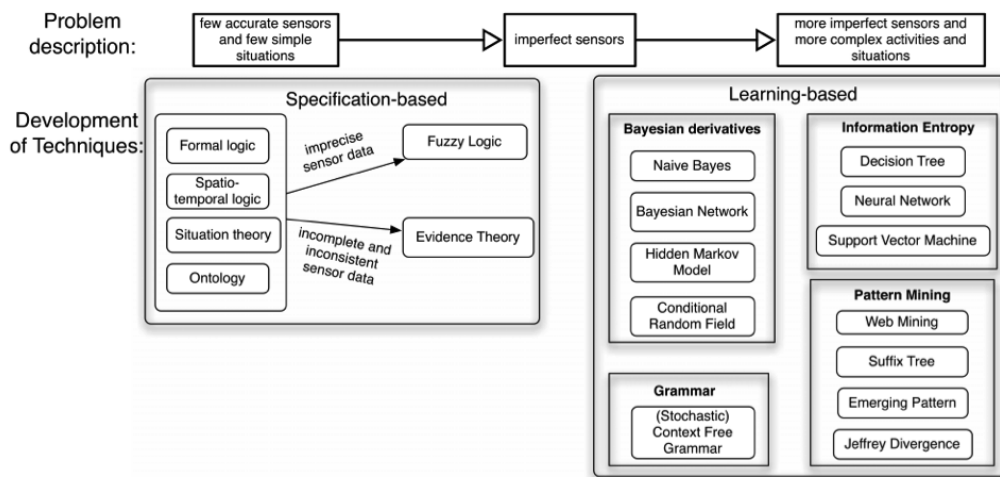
Problem description:

few accurate sensors and few simple situations

imperfect sensors

more imperfect sensors and more complex activities and situations

Development of Techniques:

Specification-based

Formal logic

Spatio-temporal logic

Situation theory

Ontology

imprecise sensor data

Fuzzy Logic

incomplete and inconsistent sensor data

Evidence Theory

Learning-based

Bayesian derivatives

Naive Bayes

Bayesian Network

Hidden Markov Model

Conditional Random Field

Grammar

(Stochastic) Context Free Grammar

Information Entropy

Decision Tree

Neural Network

Support Vector Machine

Pattern Mining

Web Mining

Suffix Tree

Emerging Pattern

Jeffrey Divergence